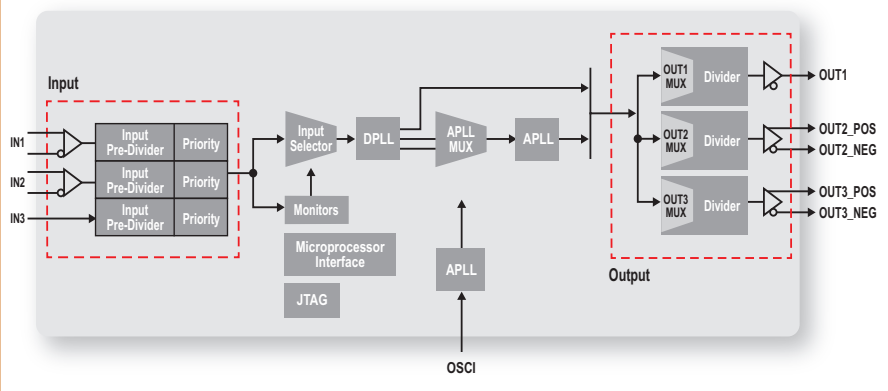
Input

IN1

IN2

IN3

Input Pre-Divider

Priority

Input Pre-Divider

Priority

Input Pre-Divider

Priority

Input Selector

Monitors

Microprocessor Interface

JTAG

DPLL

APLL MUX

APLL

APLL

OSCI

OUT1 MUX

Divider

OUT1

OUT2 MUX

Divider

OUT2_POS

OUT2_NEG

OUT3 MUX

Divider

OUT3_POS

OUT3_NEG

Output